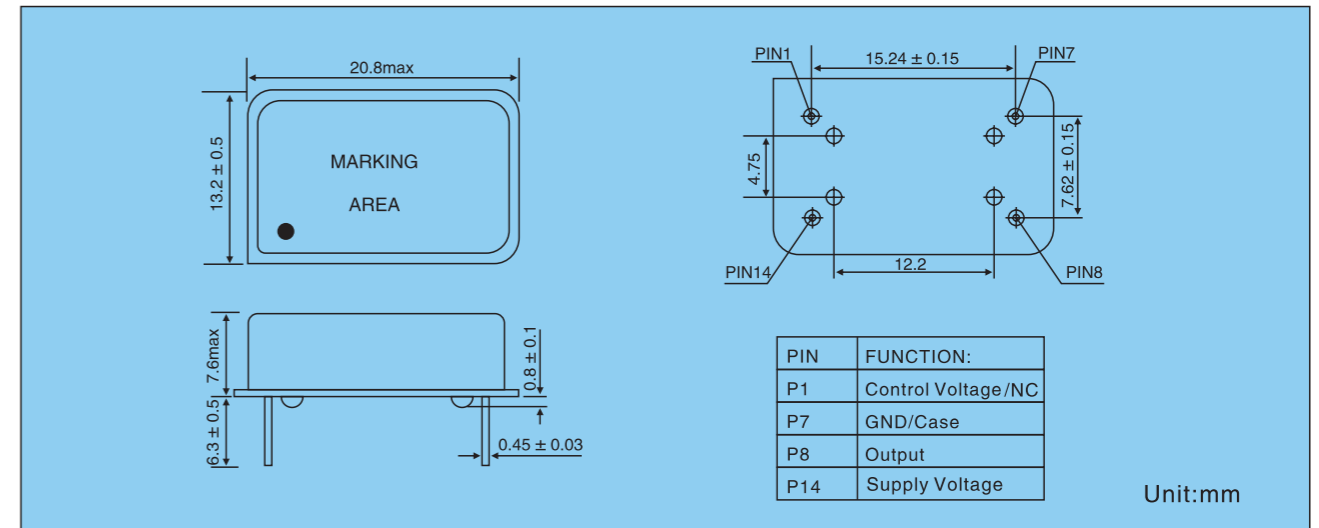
20.8max

13.2 ± 0.5

MARKING

AREA

7.6max

6.3 ± 0.5

0.8 ± 0.1

0.45 ± 0.03

PIN1

15.24 ± 0.15

PIN7

4.75

7.62 ± 0.15

PIN14

12.2

PIN8

| PIN | FUNCTION: |
|---|---|
| P1 | Control Voltage/NC |
| P7 | GND/Case |
| P8 | Output |
| P14 | Supply Voltage |

Unit:mm